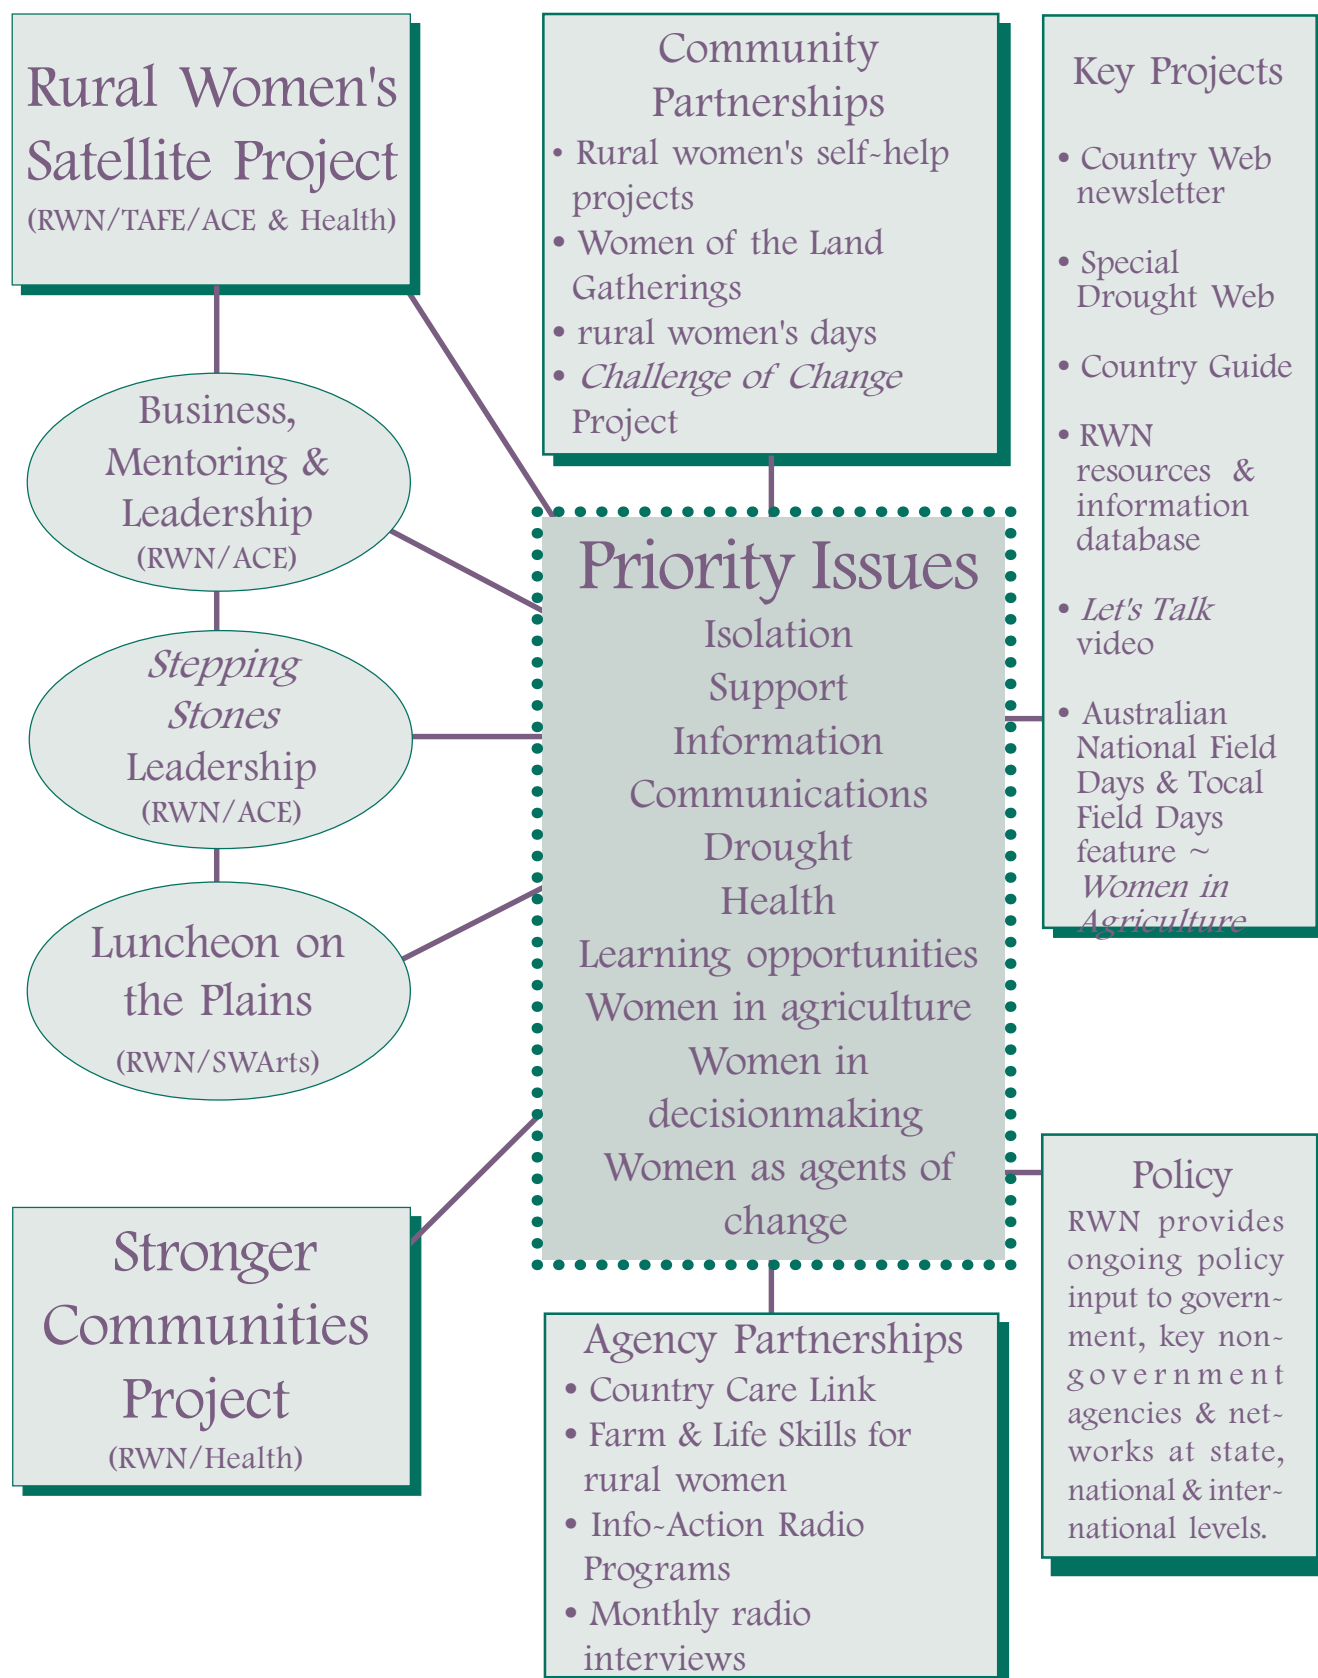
Rural Women's Satellite Project
(RWN/TAFE/ACE & Health)

Community Partnerships
• Rural women's self-help projects
• Women of the Land Gatherings
• rural women's days
• *Challenge of Change* Project

Key Projects
• Country Web newsletter
• Special Drought Web
• Country Guide
• RWN resources & information database
• *Let's Talk* video
• Australian National Field Days & Tocal Field Days feature ~ *Women in Agriculture*

Business, Mentoring & Leadership
(RWN/ACE)

*Stepping Stones* Leadership
(RWN/ACE)

Luncheon on the Plains
(RWN/SWArts)

Priority Issues
Isolation
Support
Information
Communications
Drought
Health
Learning opportunities
Women in agriculture
Women in decisionmaking
Women as agents of change

Stronger Communities Project
(RWN/Health)

Agency Partnerships
• Country Care Link
• Farm & Life Skills for rural women
• Info-Action Radio Programs
• Monthly radio interviews

Policy
RWN provides ongoing policy input to government, key non-government agencies & networks at state, national & international levels.